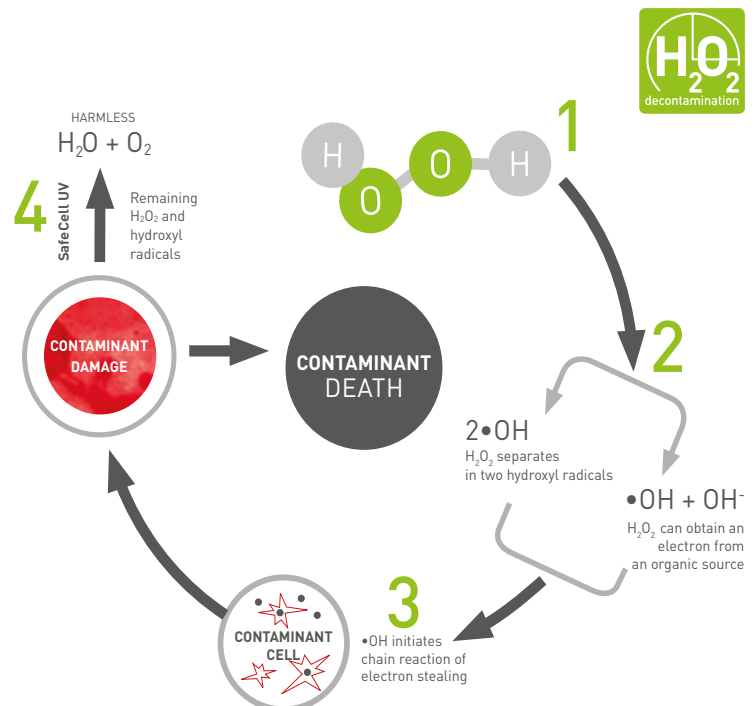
$H_2O_2$ decontamination

1

H O O H

HARMLESS
$H_2O + O_2$

4

SafeCell UV

Remaining $H_2O_2$ and hydroxyl radicals

CONTAMINANT DAMAGE

CONTAMINANT DEATH

2

2•OH
$H_2O_2$ separates in two hydroxyl radicals

•OH + $OH^-$
$H_2O_2$ can obtain an electron from an organic source

3

•OH initiates chain reaction of electron stealing

CONTAMINANT CELL